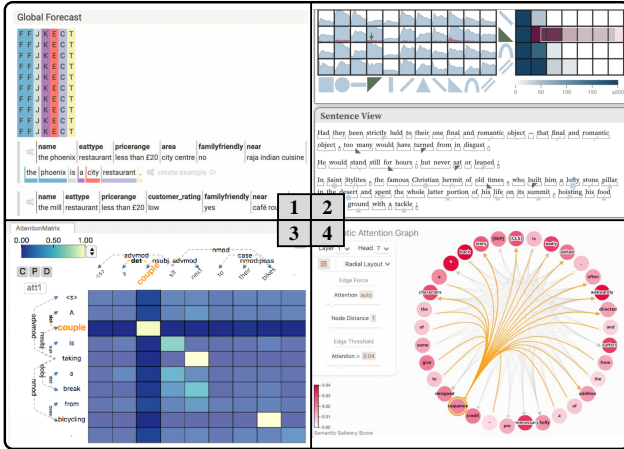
Global Forecast

F F J K E C T

| name | eattype | pricerange | area | familyfriendly | near |
|---|---|---|---|---|---|
| the phoenix | restaurant | less than £20 | city centre | no | raja indian cuisine |

the phoenix is a city restaurant ... create example

| name | eattype | pricerange | customer_rating | familyfriendly | near |
|---|---|---|---|---|---|
| the mill | restaurant | less than £20 | low | yes | café rou |

0 50 100 150 ≥200

Sentence View

Had they been strictly held to their one final and romantic object — that final and romantic object , too many would have turned from it in disgust ;

He would stand still for hours ; but never sat or leaned ;

In Saint Stylites , the famous Christian hermit of old times , who built him a lofty stone pillar in the desert and spent the whole latter portion of his life on its summit , hoisting his food ground with a tackle ;

1 2
3 4

AttentionMatrix

0.00 0.50 1.00

C P D

att1

advmod det nsubj advmod nmod case nmod:poss

<s> A couple is taking a break from bicycling

advmod det nsubj aux det dobj case nmod

Semantic Attention Graph

Layer 7 Head 7

Radial Layout

Edge Force

Attention auto

Node Distance 1

Edge Threshold

Attention > 0.04

Semantic Saliency Score

[SEP] [CLS] characters afternoon sequence credit designs